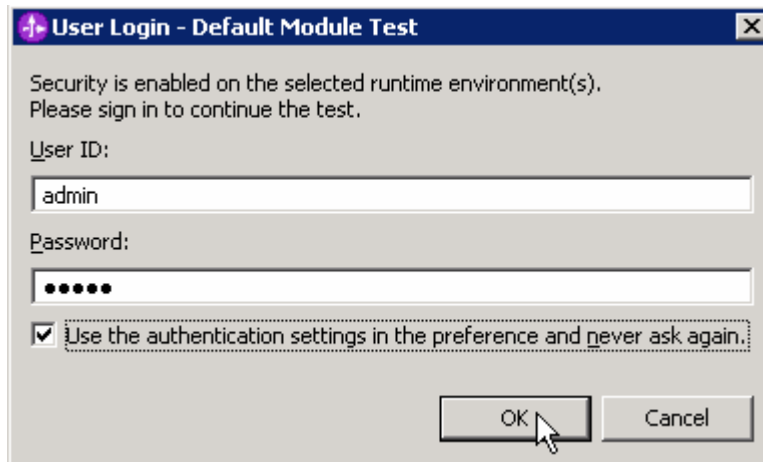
User Login - Default Module Test

Security is enabled on the selected runtime environment(s).
Please sign in to continue the test.

User ID:

admin

Password:

●●●●●

Use the authentication settings in the preference and never ask again.

OK

Cancel